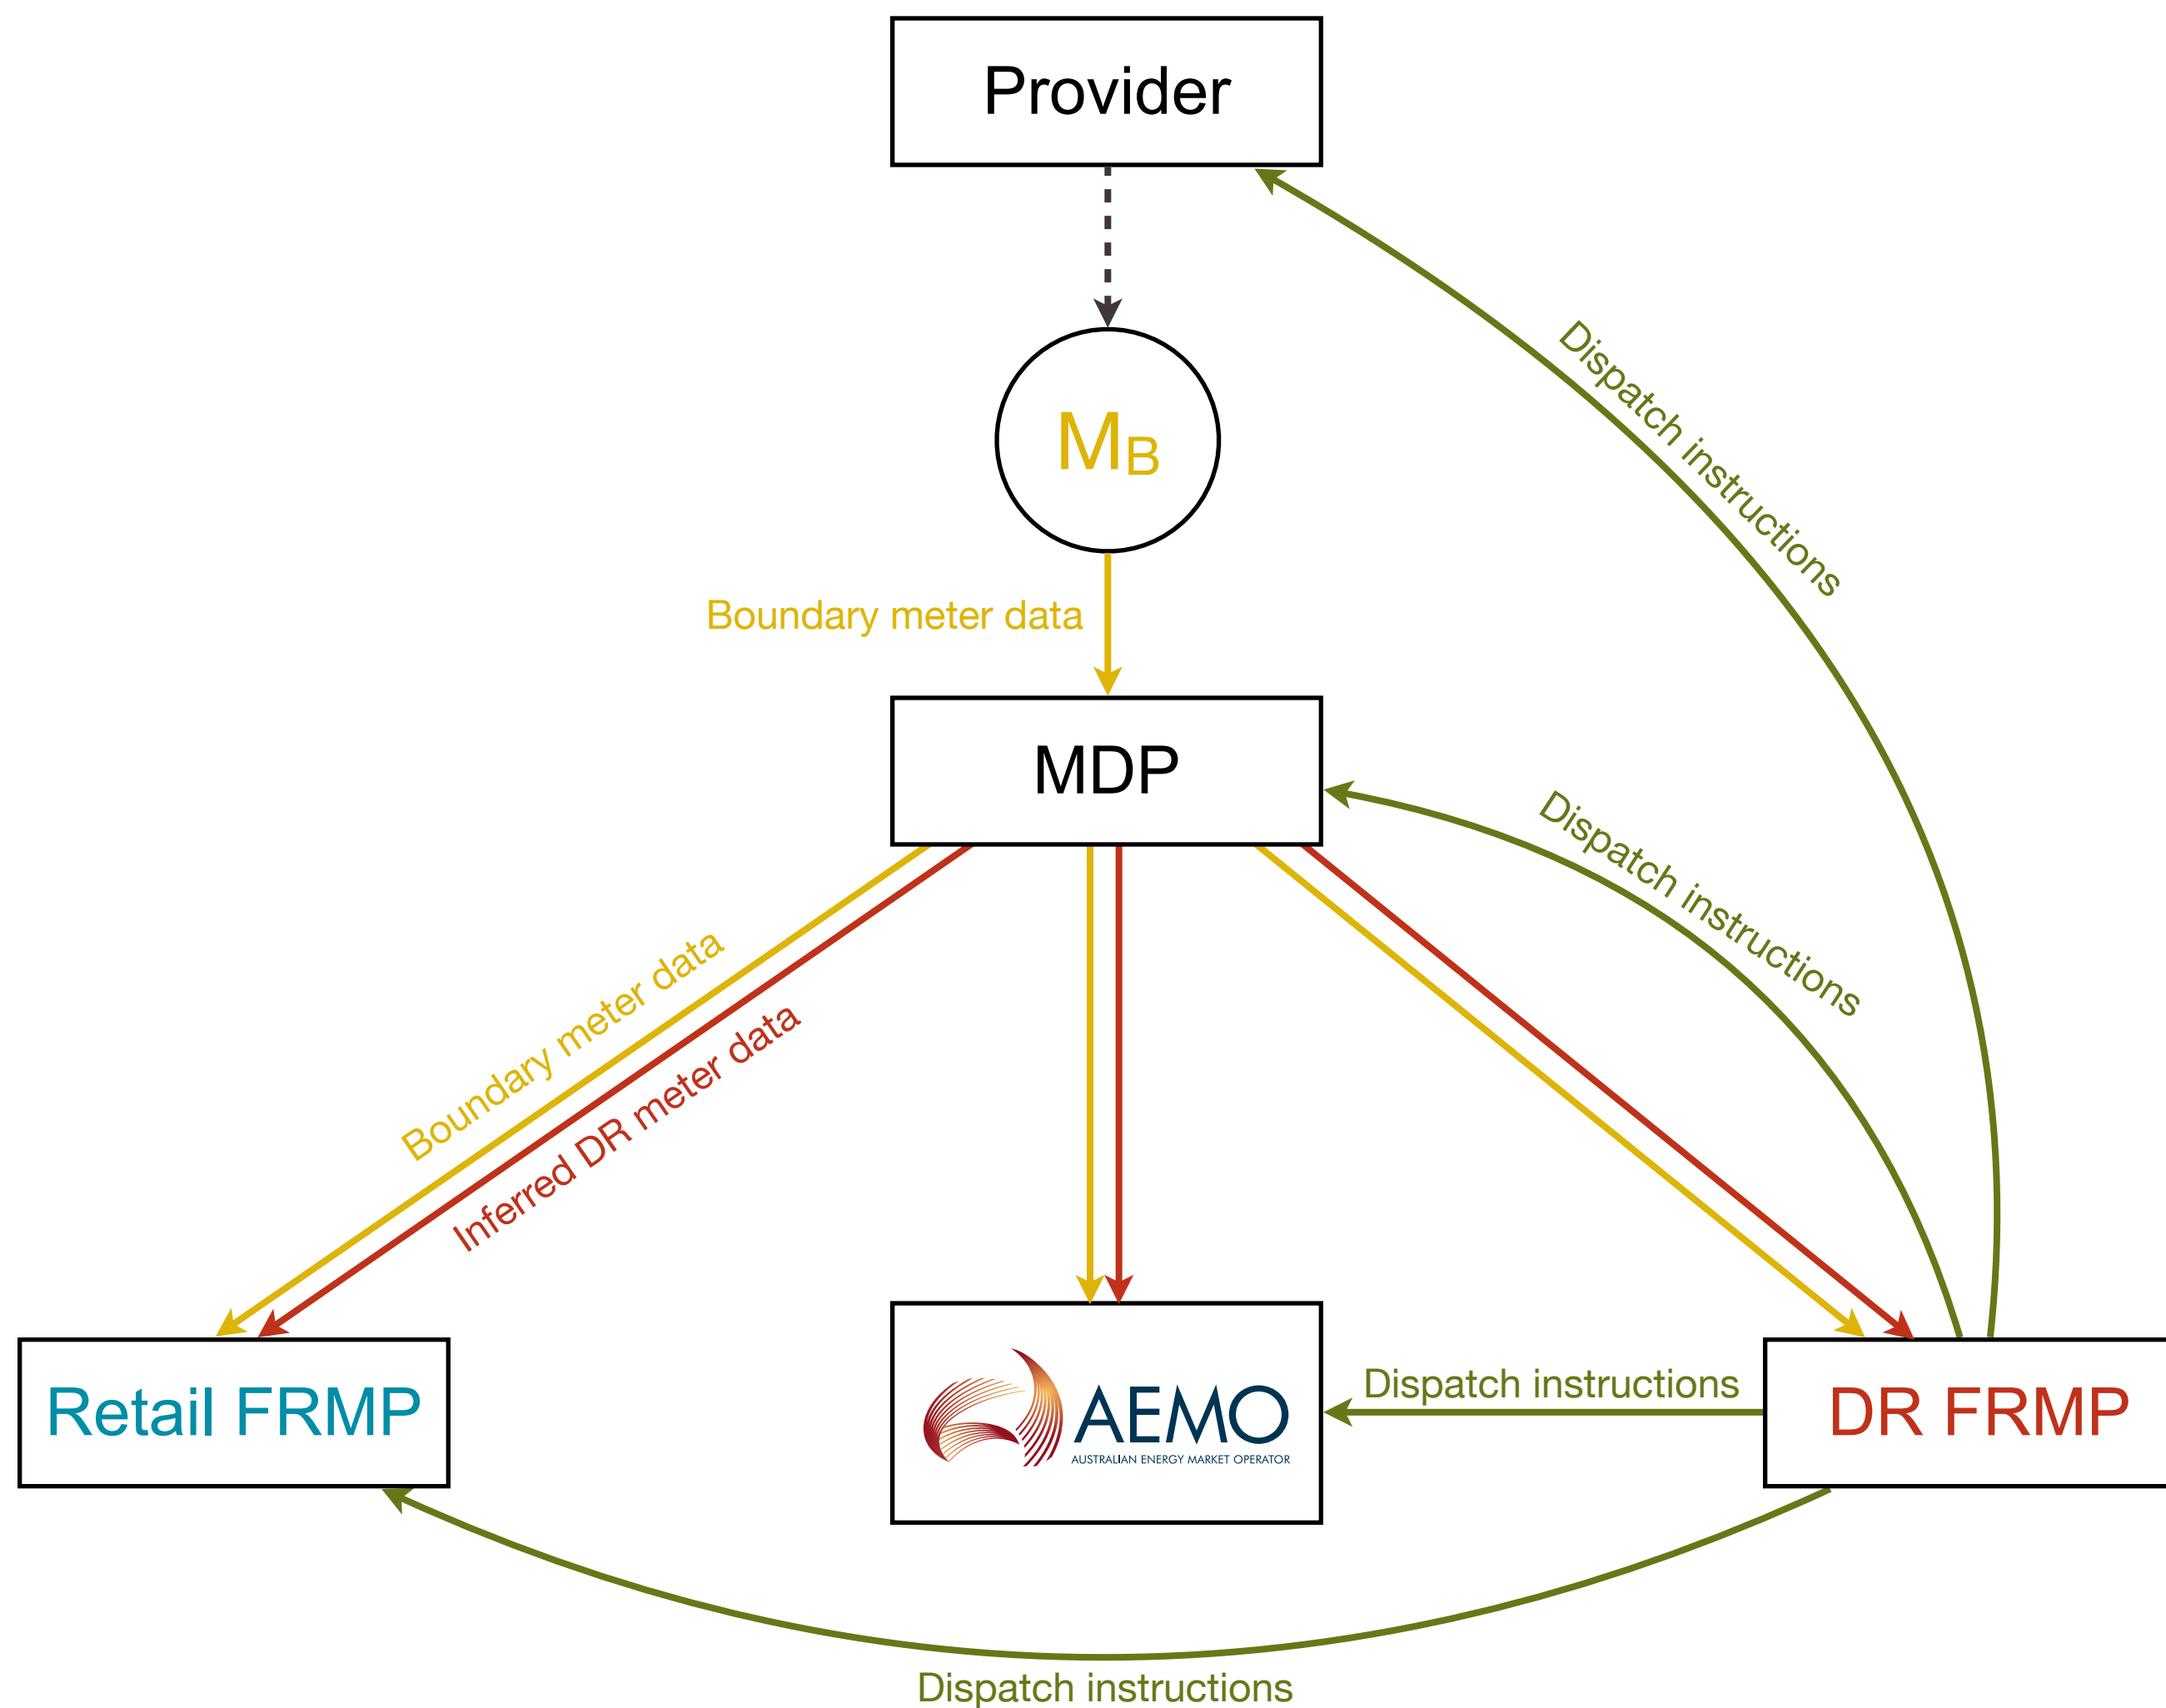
Provider

$M_B$

Boundary meter data

MDP

Dispatch instructions

Dispatch instructions

Boundary meter data

Inferred DR meter data

Retail FRMP

AEMO
AUSTRALIAN ENERGY MARKET OPERATOR

Dispatch instructions

DR FRMP

Dispatch instructions